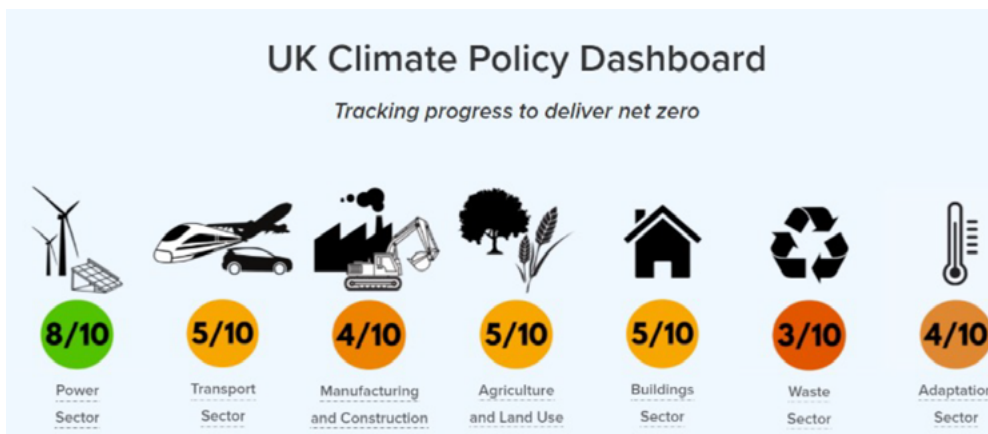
UK Climate Policy Dashboard

Tracking progress to deliver net zero

8/10
Power Sector

5/10
Transport Sector

4/10
Manufacturing and Construction

5/10
Agriculture and Land Use

5/10
Buildings Sector

3/10
Waste Sector

4/10
Adaptatio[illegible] Sector